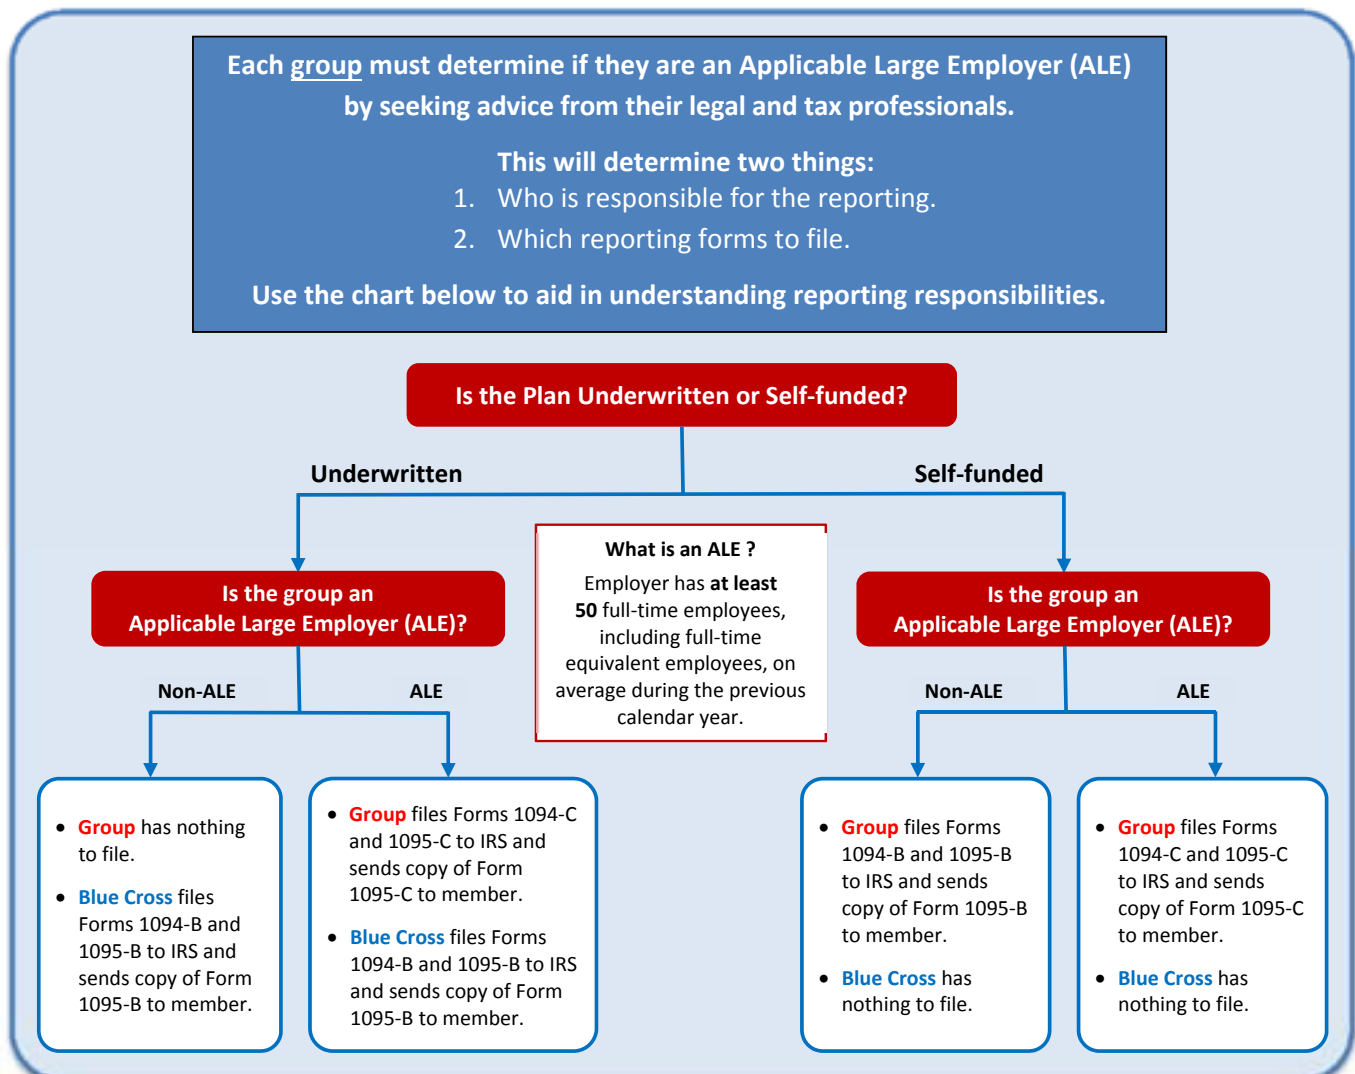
Each group must determine if they are an Applicable Large Employer (ALE) by seeking advice from their legal and tax professionals.

This will determine two things:
1. Who is responsible for the reporting.
2. Which reporting forms to file.

Use the chart below to aid in understanding reporting responsibilities.

Is the Plan Underwritten or Self-funded?

Underwritten

Self-funded

What is an ALE ?
Employer has at least 50 full-time employees, including full-time equivalent employees, on average during the previous calendar year.

Is the group an Applicable Large Employer (ALE)?

Non-ALE

ALE

- Group has nothing to file.
- Blue Cross files Forms 1094-B and 1095-B to IRS and sends copy of Form 1095-B to member.

- Group files Forms 1094-C and 1095-C to IRS and sends copy of Form 1095-C to member.
- Blue Cross files Forms 1094-B and 1095-B to IRS and sends copy of Form 1095-B to member.

Is the group an Applicable Large Employer (ALE)?

Non-ALE

ALE

- Group files Forms 1094-B and 1095-B to IRS and sends copy of Form 1095-B to member.
- Blue Cross has nothing to file.

- Group files Forms 1094-C and 1095-C to IRS and sends copy of Form 1095-C to member.
- Blue Cross has nothing to file.